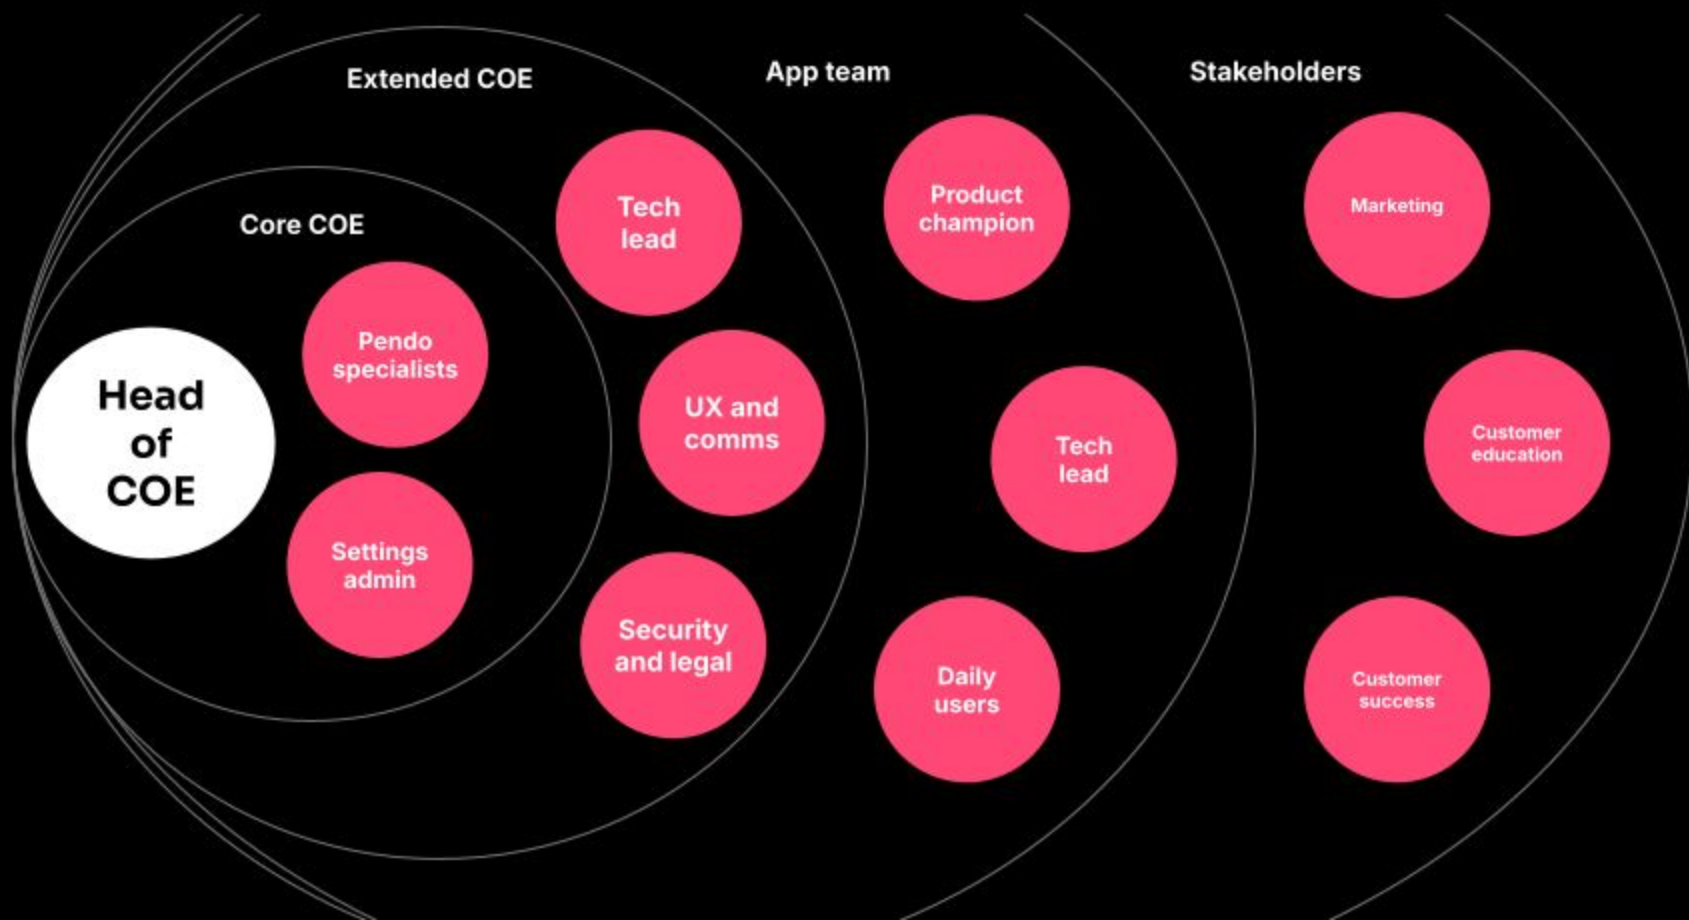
Head of COE

Core COE

Pendo specialists

Settings admin

Extended COE

Tech lead

UX and comms

Security and legal

App team

Product champion

Tech lead

Daily users

Stakeholders

Marketing

Customer education

Customer success